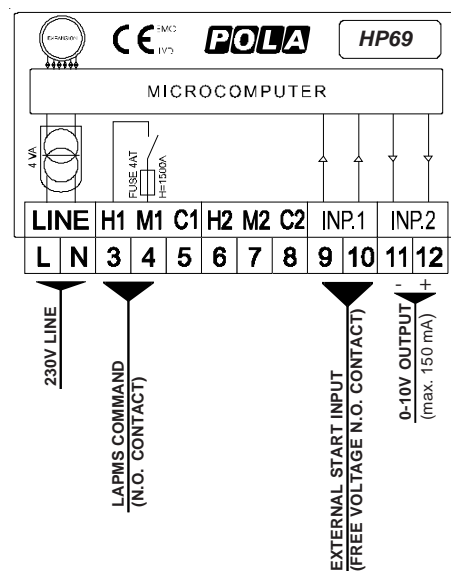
EXPANSION

CE EMC LVD

POLA

HP69

MICROCOMPUTER

4 VA

FUSE 4AT H=1500A

| LINE | | H1 | M1 | C1 | H2 | M2 | C2 | INP.1 | | INP.2 | |
|---|---|---|---|---|---|---|---|---|---|---|---|
| L | N | 3 | 4 | 5 | 6 | 7 | 8 | 9 | 10 | 11 | 12 |

- +

230V LINE

LAPMS COMMAND (N.O. CONTACT)

EXTERNAL START INPUT (FREE VOLTAGE N.O. CONTACT)

0-10V OUTPUT (max. 150 mA)